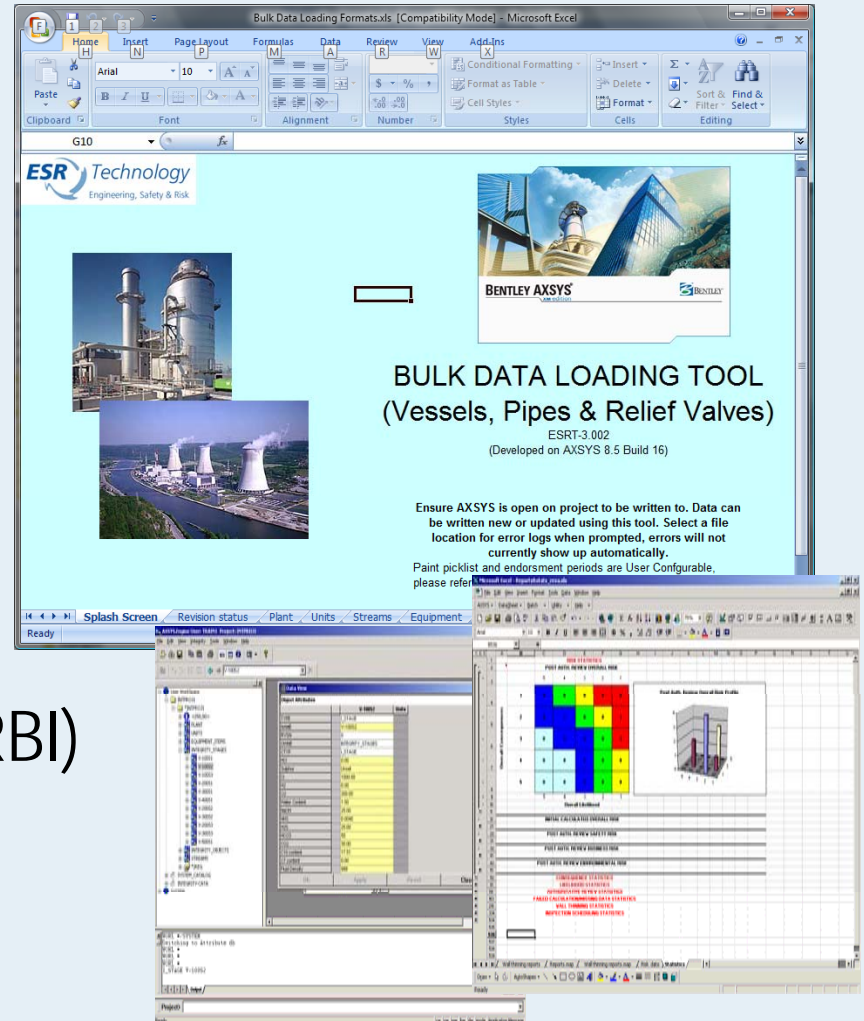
Bulk Data Loading Formats.xls [Compatibility Mode] - Microsoft Excel

Home H Insert N Page Layout P Formulas M Data A Review R View W Add-Ins X

Paste
Clipboard
Arial 10
Font
Alignment
Number
Conditional Formatting
Format as Table
Cell Styles
Styles
Insert
Delete
Format
Cells
Sort & Filter
Find & Select
Editing

G10 $f_x$

ESR Technology
Engineering, Safety & Risk

BENTLEY AXSYS
BENTLEY

BULK DATA LOADING TOOL
(Vessels, Pipes & Relief Valves)
ESRT-3.002
(Developed on AXSYS 8.5 Build 16)

Ensure AXSYS is open on project to be written to. Data can be written new or updated using this tool. Select a file location for error logs when prompted, errors will not currently show up automatically.
Paint picklist and endorsment periods are User Confgurable, please refer

Splash Screen / Revision status / Plant / Units / Streams / Equipment

Ready

RBI)

Data View
Object Attributes

RISK STATISTICS
POST AUTH. REVIEW OVERALL RISK
Post Auth. Review Overall Risk Profile
Overall Likelihood
INITIAL CALCULATED OVERALL RISK
POST AUTH. REVIEW SAFETY RISK
POST AUTH. REVIEW BUSINESS RISK
POST AUTH. REVIEW ENVIRONMENTAL RISK
CONSEQUENCE STATISTICS
LIKELIHOOD STATISTICS
AUTHORISATION REVIEW STATISTICS
FAILED CALCULATIONS/MISSING DATA STATISTICS
WALL THINNING STATISTICS
INSPECTION SCHEDULING STATISTICS

Statistics

Ready